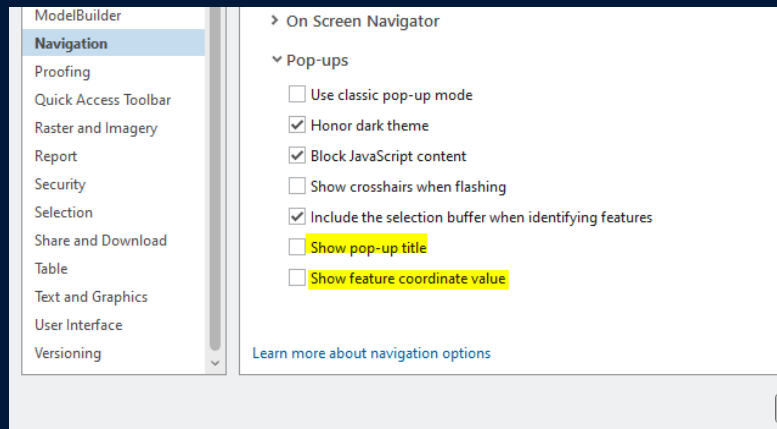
ModelBuilder
Navigation
Proofing
Quick Access Toolbar
Raster and Imagery
Report
Security
Selection
Share and Download
Table
Text and Graphics
User Interface
Versioning

On Screen Navigator

Pop-ups

Use classic pop-up mode
Honor dark theme
Block JavaScript content
Show crosshairs when flashing
Include the selection buffer when identifying features
Show pop-up title
Show feature coordinate value

Learn more about navigation options